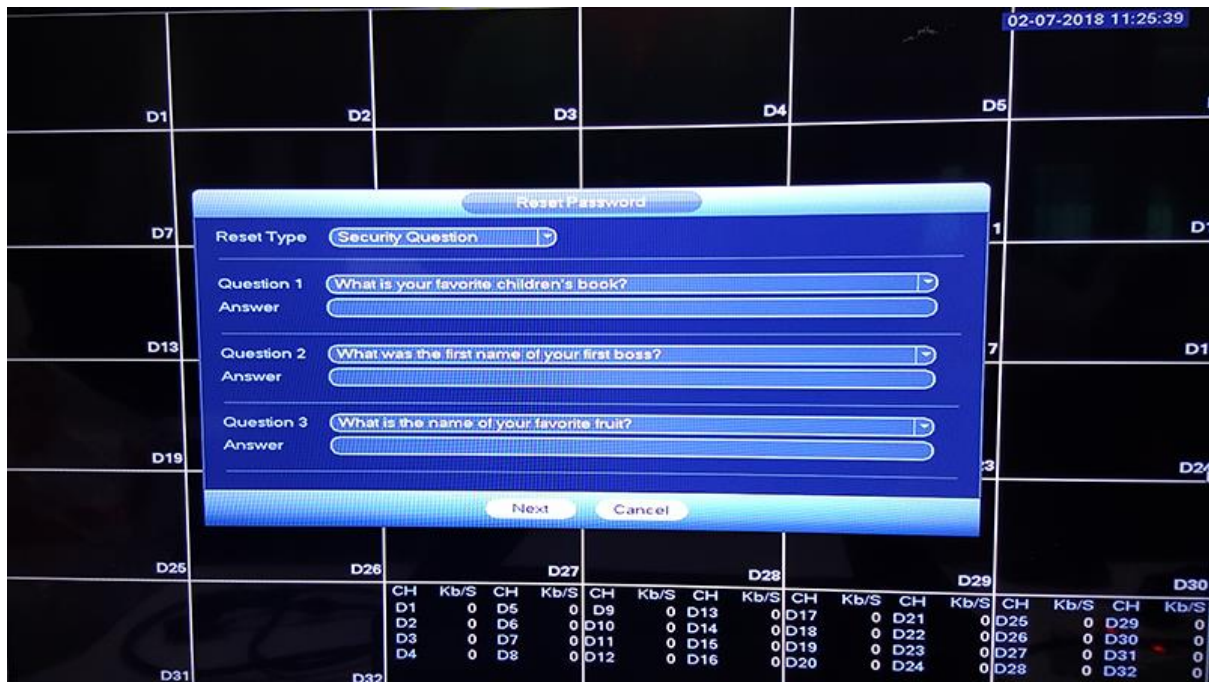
02-07-2018 11:25:39

D1 D2 D3 D4 D5

D7 D1

Reset Password

Reset Type Security Question

Question 1 What is your favorite children's book?
Answer

D13 D1

Question 2 What was the first name of your first boss?
Answer

Question 3 What is the name of your favorite fruit?
Answer

D19 D2

Next Cancel

D25 D26 D27 D28 D29 D30

| CH | Kb/S | CH | Kb/S | CH | Kb/S | CH | Kb/S | CH | Kb/S | CH | Kb/S | CH | Kb/S | CH | Kb/S |
|---|---|---|---|---|---|---|---|---|---|---|---|---|---|---|---|
| D1 | 0 | D5 | 0 | D9 | 0 | D13 | 0 | D17 | 0 | D21 | 0 | D25 | 0 | D29 | 0 |
| D2 | 0 | D6 | 0 | D10 | 0 | D14 | 0 | D18 | 0 | D22 | 0 | D26 | 0 | D30 | 0 |
| D3 | 0 | D7 | 0 | D11 | 0 | D15 | 0 | D19 | 0 | D23 | 0 | D27 | 0 | D31 | 0 |
| D4 | 0 | D8 | 0 | D12 | 0 | D16 | 0 | D20 | 0 | D24 | 0 | D28 | 0 | D32 | 0 |

D31 D32